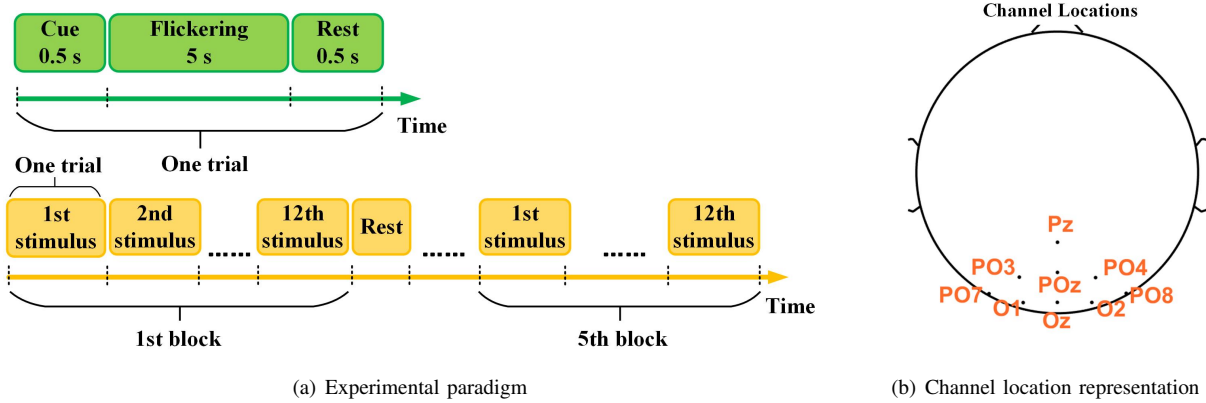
Cue 0.5 s
Flickering 5 s
Rest 0.5 s
Time
One trial
One trial
1st stimulus
2nd stimulus
......
12th stimulus
Rest
......
1st stimulus
......
12th stimulus
Time
1st block
5th block

(a) Experimental paradigm

Channel Locations
Pz
PO3
PO4
POz
PO7
PO8
O1
O2
Oz

(b) Channel location representation